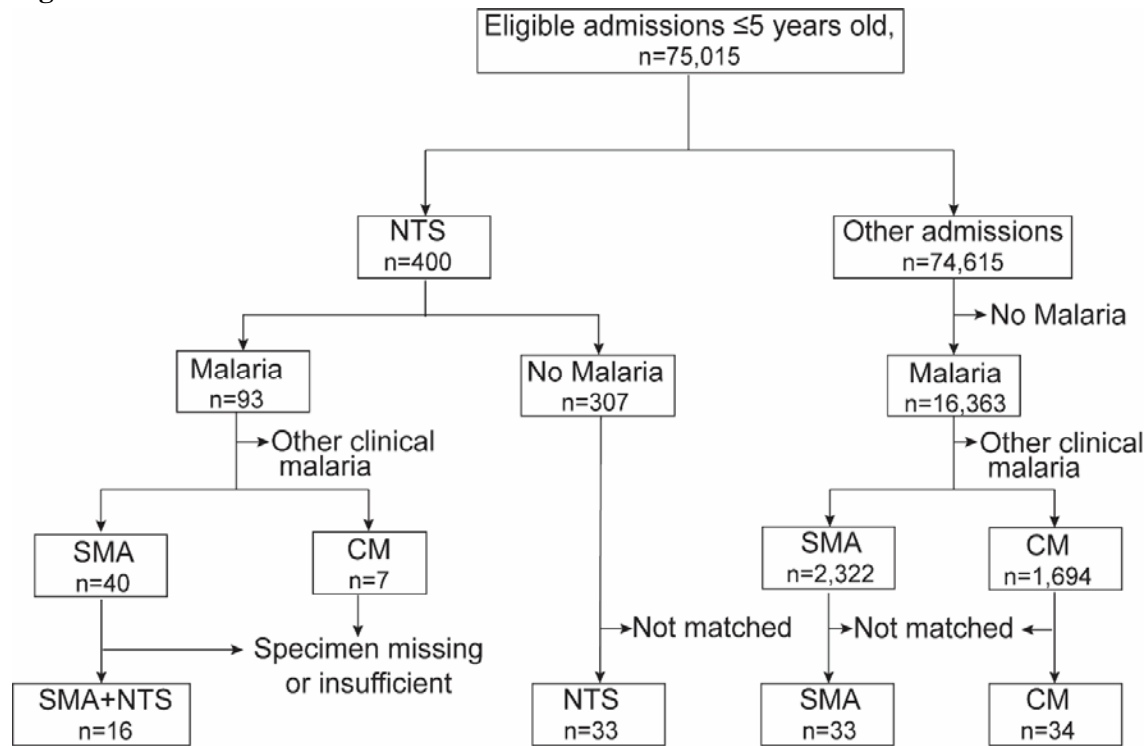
Eligible admissions ≤5 years old, n=75,015

NTS n=400

Other admissions n=74,615

No Malaria

Malaria n=93

No Malaria n=307

Malaria n=16,363

Other clinical malaria

Other clinical malaria

SMA n=40

CM n=7

SMA n=2,322

CM n=1,694

Specimen missing or insufficient

Not matched

Not matched

SMA+NTS n=16

NTS n=33

SMA n=33

CM n=34